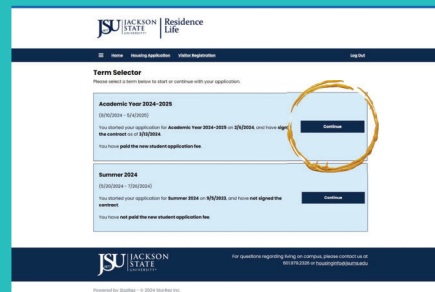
JSU JACKSON STATE UNIVERSITY | Residence Life

☰ Home Housing Application Visitor Registration Log Out

Term Selector

Please select a term below to start or continue with your application.

Academic Year 2024-2025

(8/10/2024 - 5/4/2025)

You started your application for Academic Year 2024-2025 on 2/6/2024, and have signed the contract as of 2/13/2024.

You have paid the new student application fee.

Continue

Summer 2024

(5/20/2024 - 7/26/2024)

You started your application for Summer 2024 on 8/8/2023, and have not signed the contract.

You have not paid the new student application fee.

Continue

JSU JACKSON STATE UNIVERSITY

For questions regarding living on campus, please contact us at 601.979.2326 or housinginfo@jsums.edu

Powered by StarRez - © 2024 StarRez Inc.